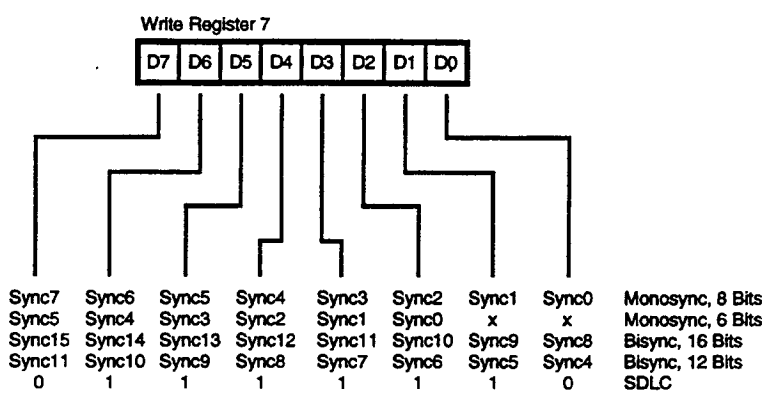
Write Register 7

| D7 | D6 | D5 | D4 | D3 | D2 | D1 | D0 |
|---|---|---|---|---|---|---|---|

| D7 | D6 | D5 | D4 | D3 | D2 | D1 | D0 | |
|---|---|---|---|---|---|---|---|---|
| Sync7 | Sync6 | Sync5 | Sync4 | Sync3 | Sync2 | Sync1 | Sync0 | Monosync, 8 Bits |
| Sync5 | Sync4 | Sync3 | Sync2 | Sync1 | Sync0 | x | x | Monosync, 6 Bits |
| Sync15 | Sync14 | Sync13 | Sync12 | Sync11 | Sync10 | Sync9 | Sync8 | Bisync, 16 Bits |
| Sync11 | Sync10 | Sync9 | Sync8 | Sync7 | Sync6 | Sync5 | Sync4 | Bisync, 12 Bits |
| 0 | 1 | 1 | 1 | 1 | 1 | 1 | 0 | SDLC |